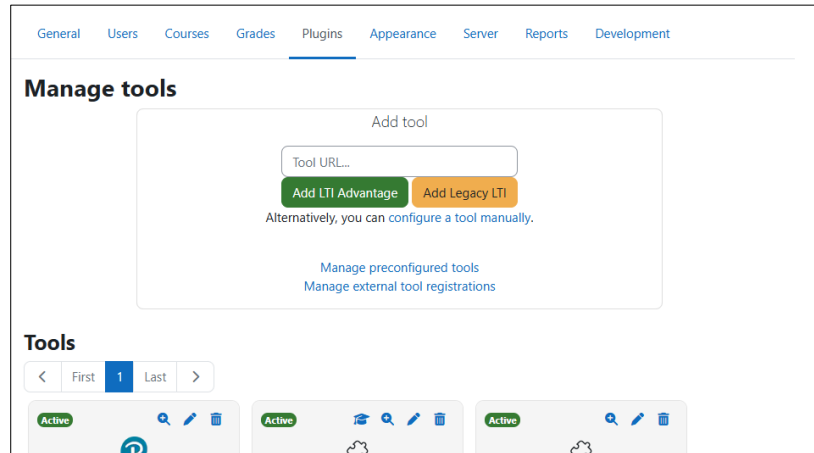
General Users Courses Grades Plugins Appearance Server Reports Development

Manage tools

Add tool

Tool URL...

Add LTI Advantage Add Legacy LTI

Alternatively, you can configure a tool manually.

Manage preconfigured tools
Manage external tool registrations

Tools

First 1 Last

Active

Active

Active